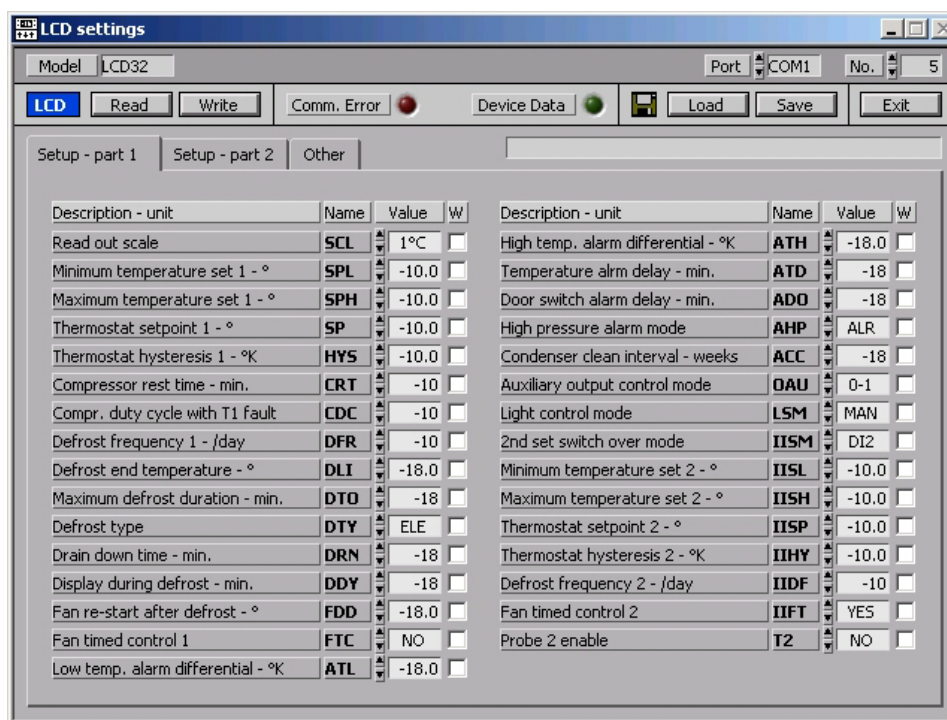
LCD settings

Model LCD32

Port COM1

No. 5

LCD Read Write Comm. Error Device Data Load Save Exit

Setup - part 1 | Setup - part 2 | Other

| Description - unit | Name | Value | W |
|---|---|---|---|
| Read out scale | SCL | 1°C | |
| Minimum temperature set 1 - ° | SPL | -10.0 | |
| Maximum temperature set 1 - ° | SPH | -10.0 | |
| Thermostat setpoint 1 - ° | SP | -10.0 | |
| Thermostat hysteresis 1 - °K | HYS | -10.0 | |
| Compressor rest time - min. | CRT | -10 | |
| Compr. duty cycle with T1 fault | CDC | -10 | |
| Defrost frequency 1 - /day | DFR | -10 | |
| Defrost end temperature - ° | DLI | -18.0 | |
| Maximum defrost duration - min. | DTO | -18 | |
| Defrost type | DTY | ELE | |
| Drain down time - min. | DRN | -18 | |
| Display during defrost - min. | DDY | -18 | |
| Fan re-start after defrost - ° | FDD | -18.0 | |
| Fan timed control 1 | FTC | NO | |
| Low temp. alarm differential - °K | ATL | -18.0 | |

| Description - unit | Name | Value | W |
|---|---|---|---|
| High temp. alarm differential - °K | ATH | -18.0 | |
| Temperature alrm delay - min. | ATD | -18 | |
| Door switch alarm delay - min. | ADO | -18 | |
| High pressure alarm mode | AHP | ALR | |
| Condenser clean interval - weeks | ACC | -18 | |
| Auxiliary output control mode | OAU | 0-1 | |
| Light control mode | LSM | MAN | |
| 2nd set switch over mode | IISM | DI2 | |
| Minimum temperature set 2 - ° | IISL | -10.0 | |
| Maximum temperature set 2 - ° | IISH | -10.0 | |
| Thermostat setpoint 2 - ° | IISP | -10.0 | |
| Thermostat hysteresis 2 - °K | IIHY | -10.0 | |
| Defrost frequency 2 - /day | IIDF | -10 | |
| Fan timed control 2 | IIFT | YES | |
| Probe 2 enable | T2 | NO | |